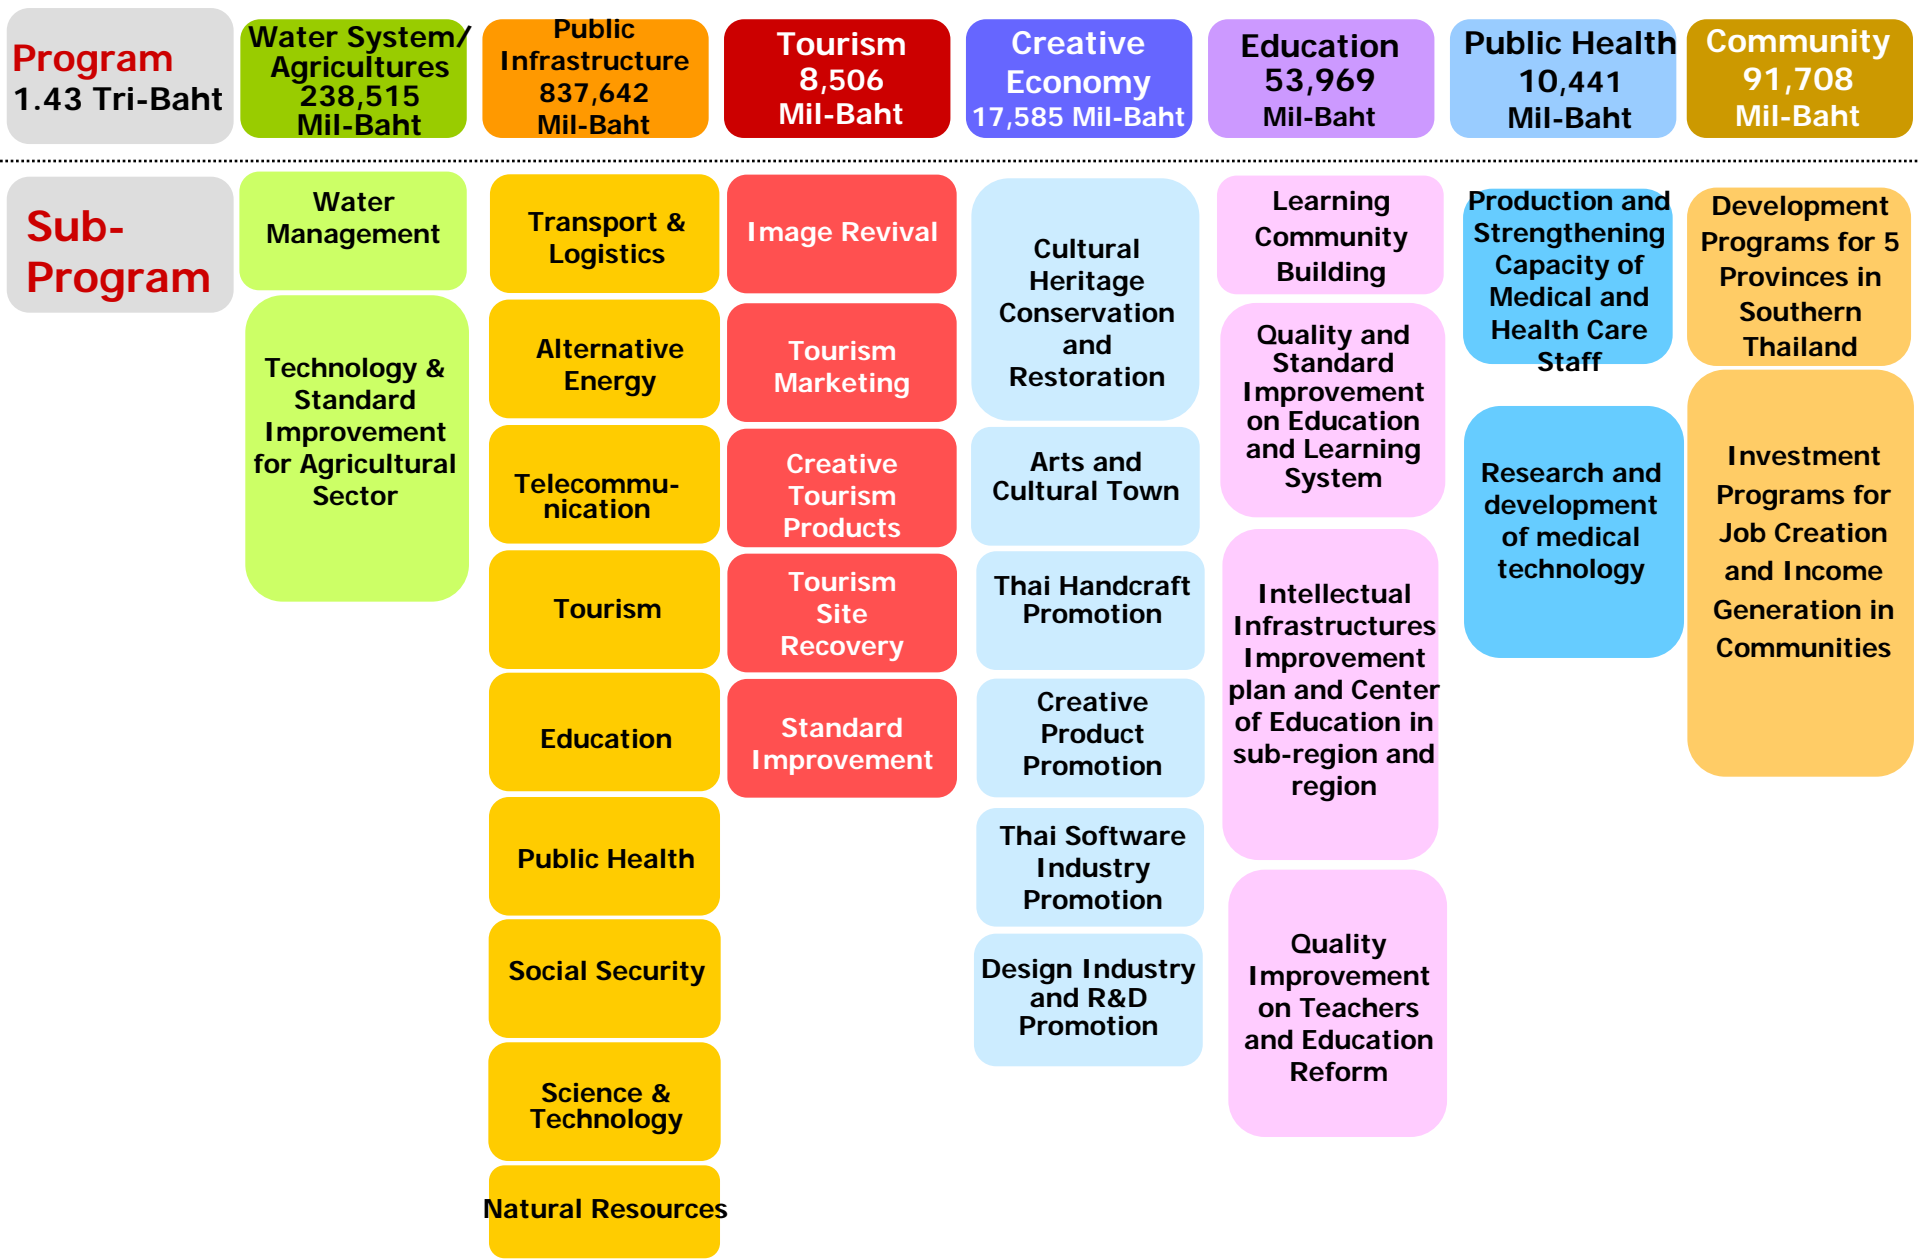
Program 1.43 Tri-Baht

Water System/ Agricultures 238,515 Mil-Baht

Public Infrastructure 837,642 Mil-Baht

Tourism 8,506 Mil-Baht

Creative Economy 17,585 Mil-Baht

Education 53,969 Mil-Baht

Public Health 10,441 Mil-Baht

Community 91,708 Mil-Baht

Sub-Program

Water Management

Technology & Standard Improvement for Agricultural Sector

Transport & Logistics

Alternative Energy

Telecommunication

Tourism

Education

Public Health

Social Security

Science & Technology

Natural Resources

Image Revival

Tourism Marketing

Creative Tourism Products

Tourism Site Recovery

Standard Improvement

Cultural Heritage Conservation and Restoration

Arts and Cultural Town

Thai Handcraft Promotion

Creative Product Promotion

Thai Software Industry Promotion

Design Industry and R&D Promotion

Learning Community Building

Quality and Standard Improvement on Education and Learning System

Intellectual Infrastructures Improvement plan and Center of Education in sub-region and region

Quality Improvement on Teachers and Education Reform

Production and Strengthening Capacity of Medical and Health Care Staff

Research and development of medical technology

Development Programs for 5 Provinces in Southern Thailand

Investment Programs for Job Creation and Income Generation in Communities